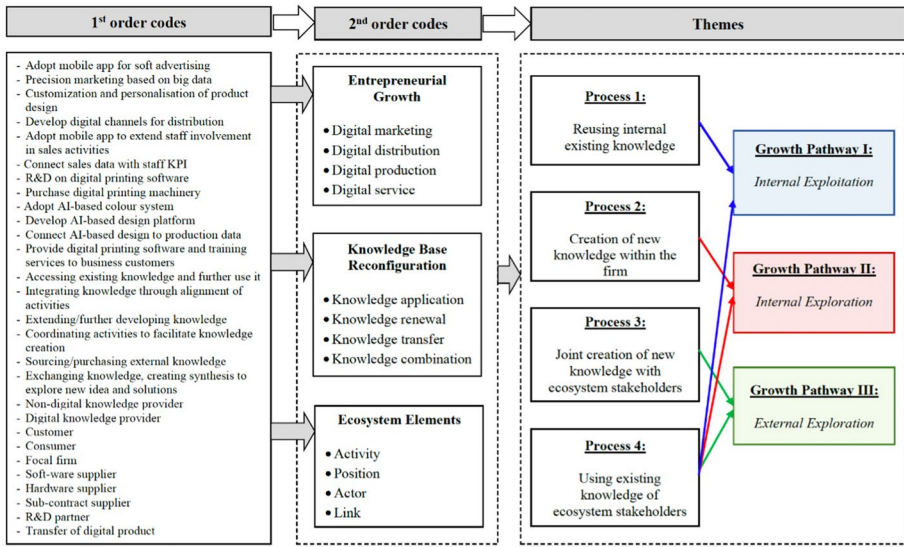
1st order codes

2nd order codes

Themes

- Adopt mobile app for soft advertising
- Precision marketing based on big data
- Customization and personalisation of product design
- Develop digital channels for distribution
- Adopt mobile app to extend staff involvement in sales activities
- Connect sales data with staff KPI
- R&D on digital printing software
- Purchase digital printing machinery
- Adopt AI-based colour system
- Develop AI-based design platform
- Connect AI-based design to production data
- Provide digital printing software and training services to business customers
- Accessing existing knowledge and further use it
- Integrating knowledge through alignment of activities
- Extending/further developing knowledge
- Coordinating activities to facilitate knowledge creation
- Sourcing/purchasing external knowledge
- Exchanging knowledge, creating synthesis to explore new idea and solutions
- Non-digital knowledge provider
- Digital knowledge provider
- Customer
- Consumer
- Focal firm
- Soft-ware supplier
- Hardware supplier
- Sub-contract supplier
- R&D partner
- Transfer of digital product

Entrepreneurial Growth
- Digital marketing
- Digital distribution
- Digital production
- Digital service

Knowledge Base Reconfiguration
- Knowledge application
- Knowledge renewal
- Knowledge transfer
- Knowledge combination

Ecosystem Elements
- Activity
- Position
- Actor
- Link

Process 1:
Reusing internal existing knowledge

Process 2:
Creation of new knowledge within the firm

Process 3:
Joint creation of new knowledge with ecosystem stakeholders

Process 4:
Using existing knowledge of ecosystem stakeholders

Growth Pathway I:
Internal Exploitation

Growth Pathway II:
Internal Exploration

Growth Pathway III:
External Exploration